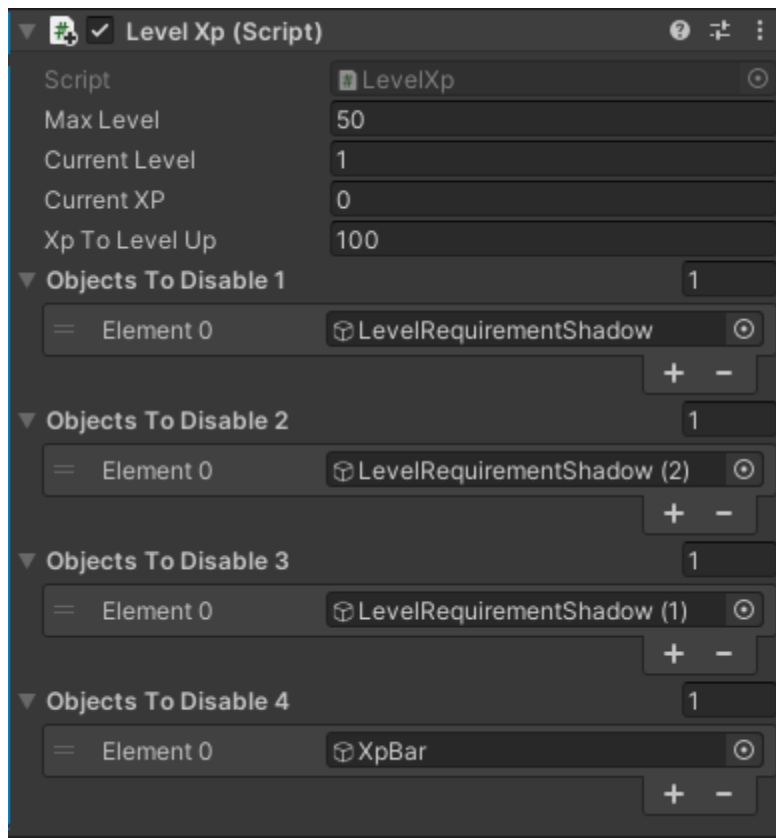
Level Xp (Script)

| | |
|---|---|
| Script | LevelXp |
| Max Level | 50 |
| Current Level | 1 |
| Current XP | 0 |
| Xp To Level Up | 100 |

Objects To Disable 1 1
Element 0 LevelRequirementShadow
+ −

Objects To Disable 2 1
Element 0 LevelRequirementShadow (2)
+ −

Objects To Disable 3 1
Element 0 LevelRequirementShadow (1)
+ −

Objects To Disable 4 1
Element 0 XpBar
+ −